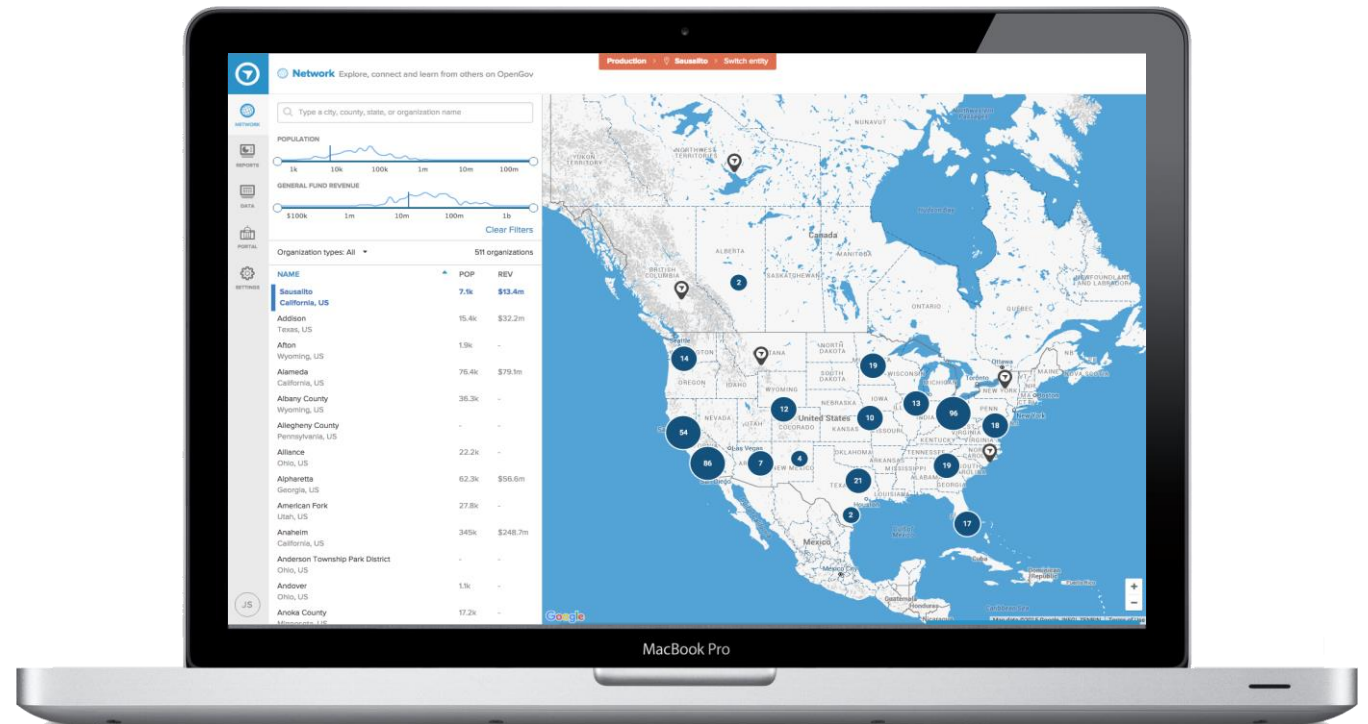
Production › Sausalito › Switch entity

Network Explore, connect and learn from others on OpenGov

NETWORK
REPORTS
DATA
PORTAL
SETTINGS
JS

Type a city, county, state, or organization name

POPULATION
1k 10k 100k 1m 10m 100m

GENERAL FUND REVENUE
$100k 1m 10m 100m 1b

Clear Filters

Organization types: All
511 organizations

| NAME | POP | REV |
|---|---|---|
| Sausalito California, US | 7.1k | $13.4m |
| Addison Texas, US | 15.4k | $32.2m |
| Afton Wyoming, US | 1.9k | - |
| Alameda California, US | 76.4k | $79.1m |
| Albany County Wyoming, US | 36.3k | - |
| Allegheny County Pennsylvania, US | - | - |
| Alliance Ohio, US | 22.2k | - |
| Alpharetta Georgia, US | 62.3k | $56.6m |
| American Fork Utah, US | 27.8k | - |
| Anaheim California, US | 345k | $248.7m |
| Anderson Township Park District Ohio, US | - | - |
| Andover Ohio, US | 1.1k | - |
| Anoka County Minnesota, US | 17.2k | - |

NORTHWEST TERRITORIES
YUKON
ALBERTA
BRITISH COLUMBIA
SASKATCHEWAN
MANITOBA
Canada
ONTARIO
Hudson Bay
NEWFOUNDLAND AND LABRADOR
NORTH DAKOTA
SOUTH DAKOTA
OREGON
IDAHO
MONTANA
NEVADA
UTAH
COLORADO
United States
KANSAS
IOWA
OKLAHOMA
NEW MEXICO
MISSISSIPPI
LOUISIANA
KENTUCKY
VIRGINIA
PENN
New York
Ottawa
Toronto
Las Vegas
Mexico
Gulf of Mexico
Caribbean Sea

2 14 19 12 10 13 96 18 54 86 7 4 19 21 2 17

+
-
Google

MacBook Pro